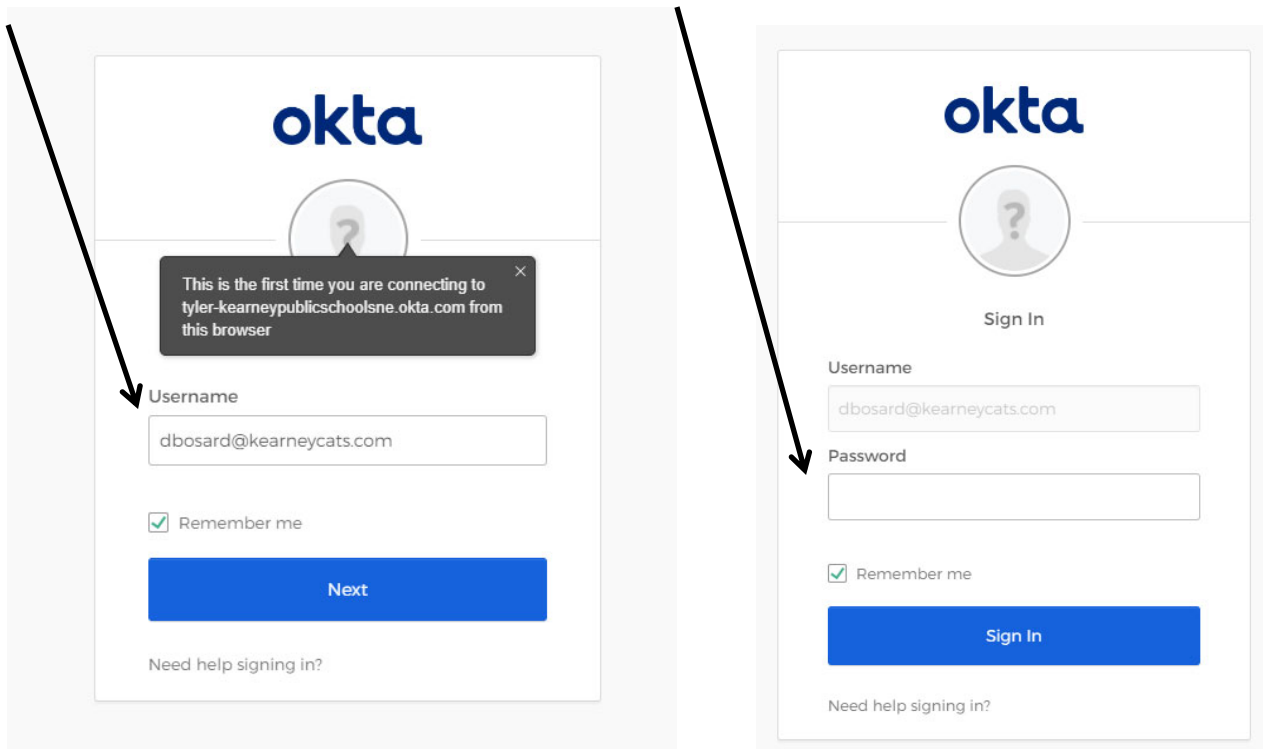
okta

?

This is the first time you are connecting to tyler-kearneypublicschoolsne.okta.com from this browser

×

Username

dbosard@kearneycats.com

Remember me

Next

Need help signing in?

okta

?

Sign In

Username

dbosard@kearneycats.com

Password

Remember me

Sign In

Need help signing in?